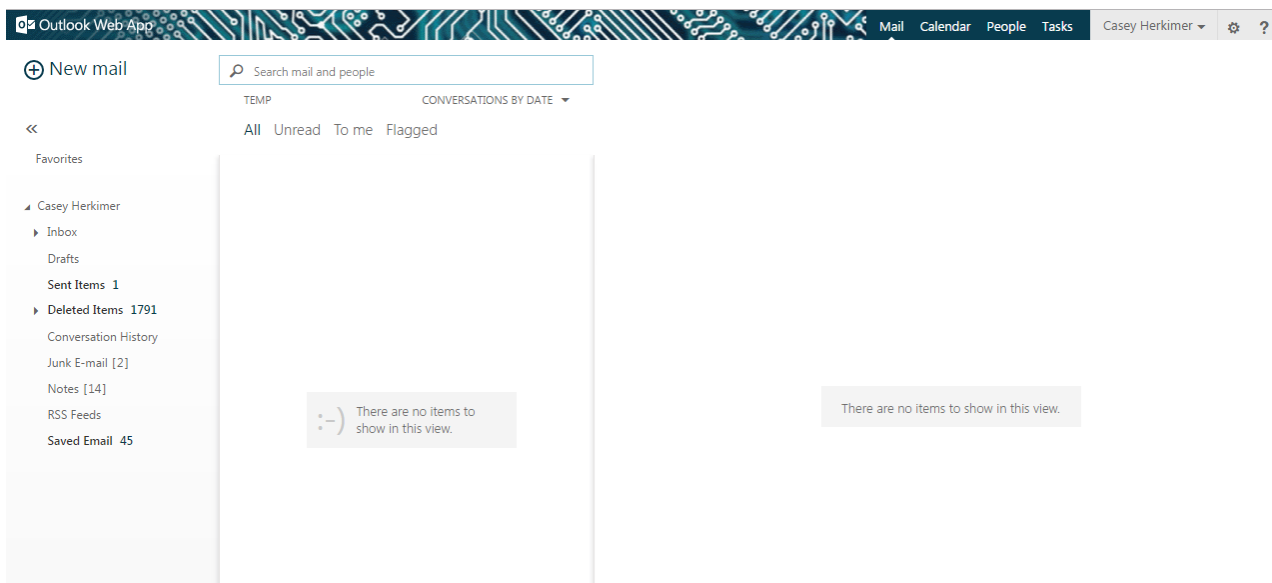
Outlook Web App

Mail Calendar People Tasks

Casey Herkimer

?

New mail

Search mail and people

TEMP

CONVERSATIONS BY DATE

All Unread To me Flagged

«

Favorites

Casey Herkimer

Inbox

Drafts

Sent Items 1

Deleted Items 1791

Conversation History

Junk E-mail [2]

Notes [14]

RSS Feeds

Saved Email 45

:-) There are no items to show in this view.

There are no items to show in this view.